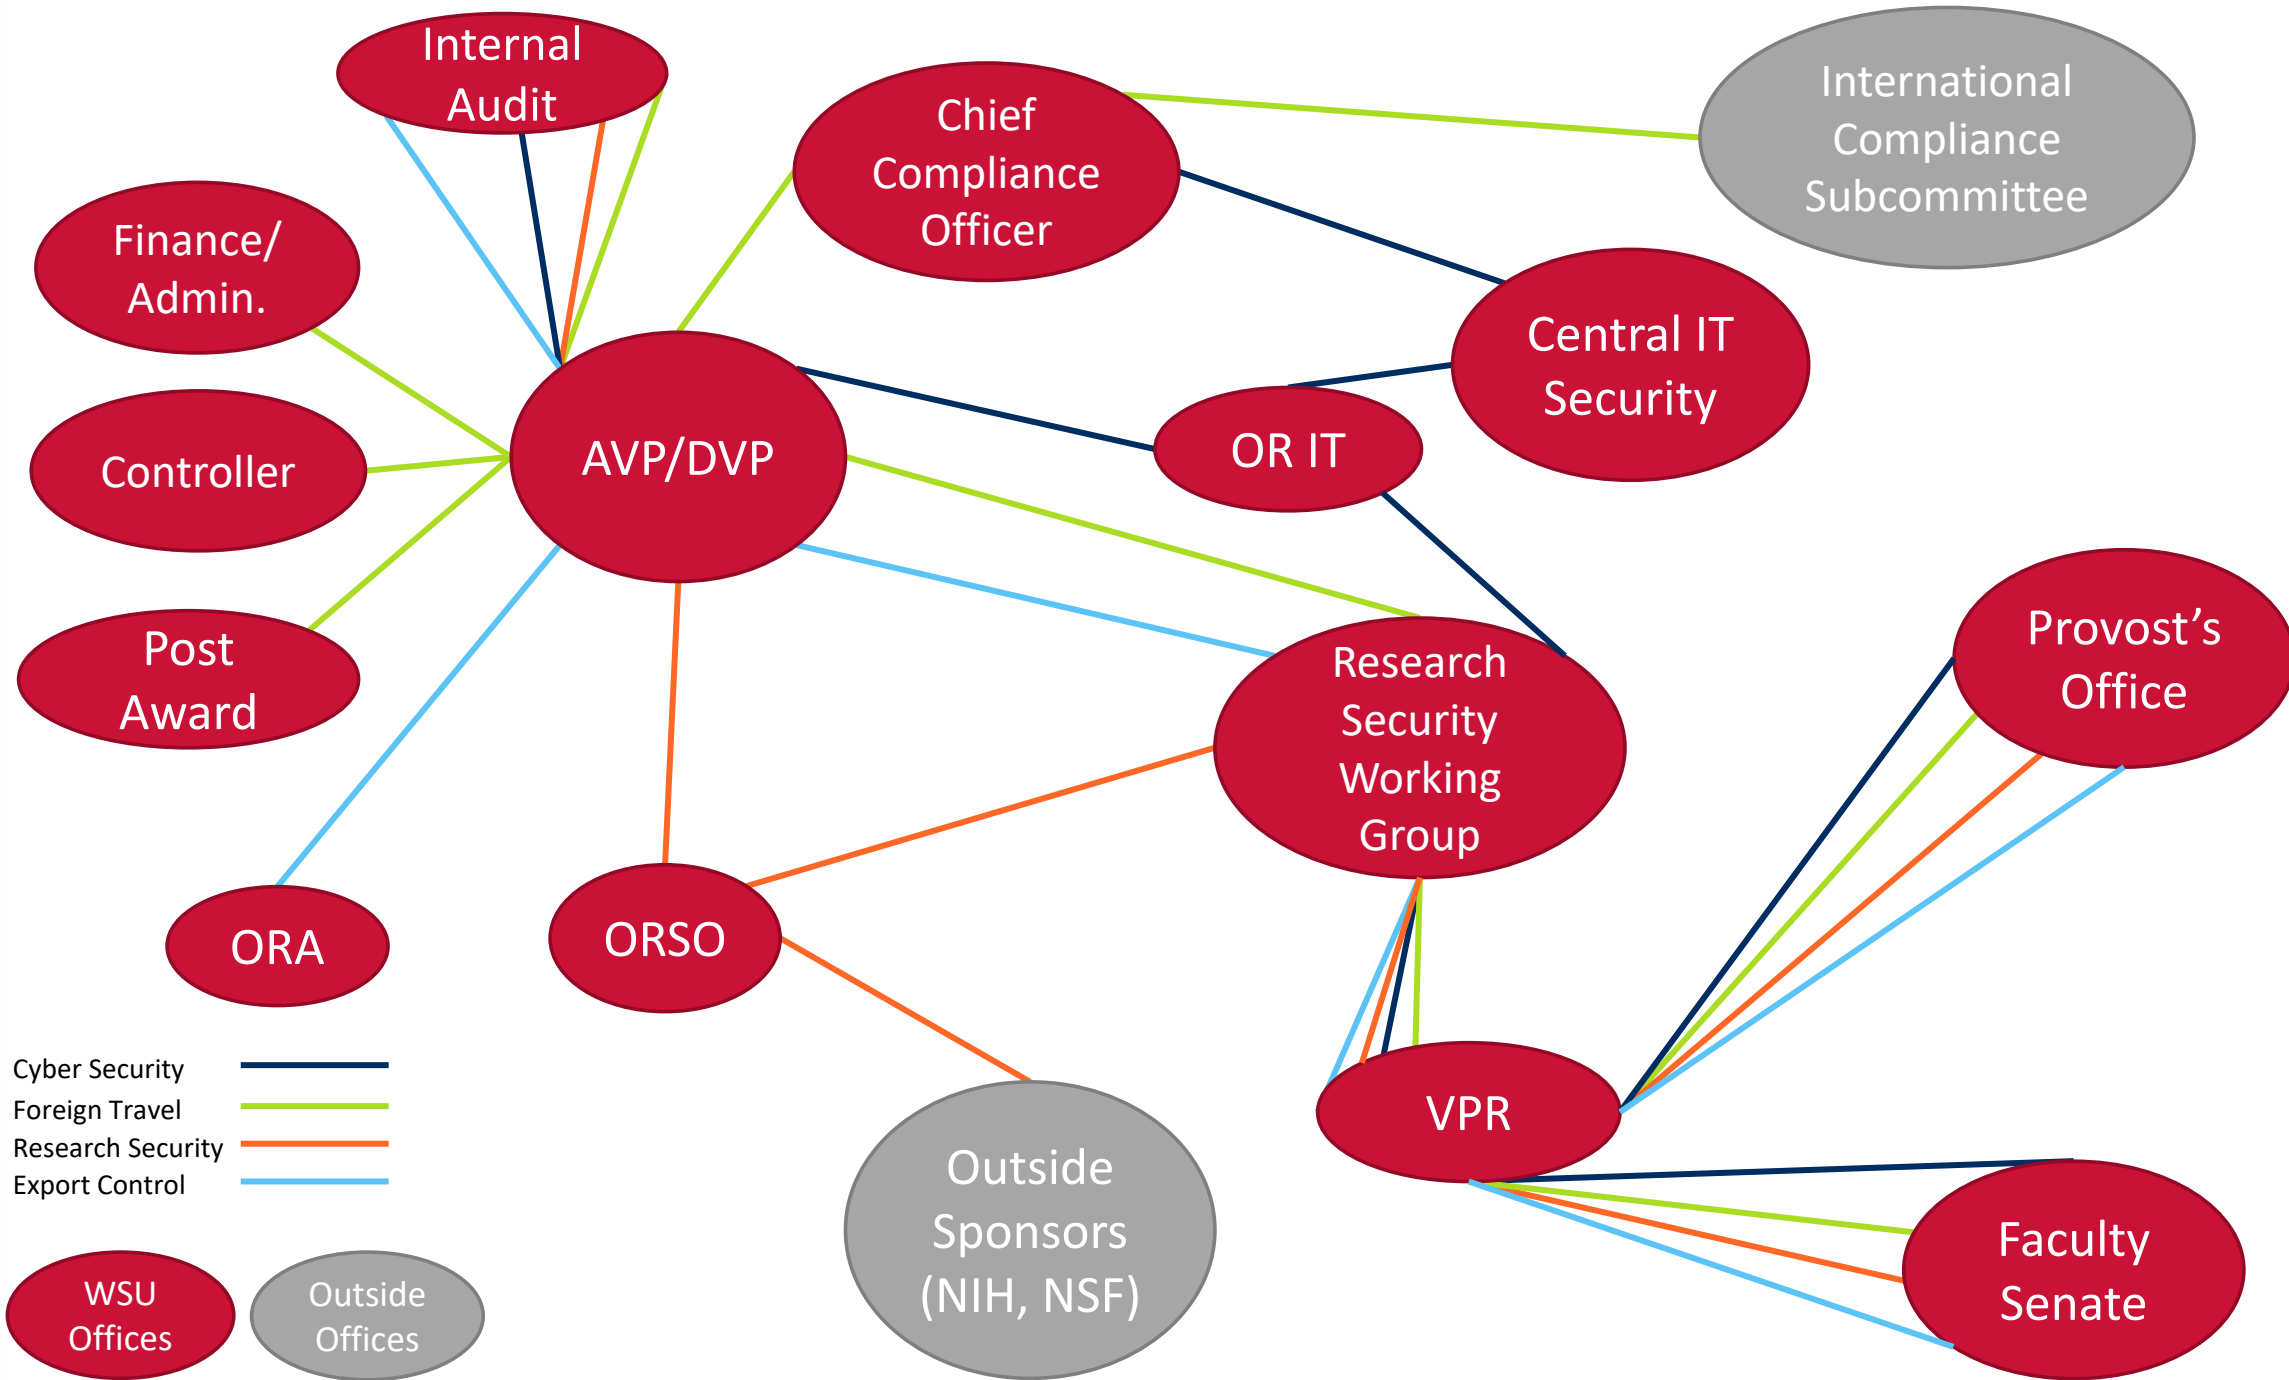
Internal Audit

Chief Compliance Officer

International Compliance Subcommittee

Finance/ Admin.

Central IT Security

Controller

AVP/DVP

OR IT

Post Award

Provost’s Office

Research Security Working Group

ORA

ORSO

VPR

Cyber Security
Foreign Travel
Research Security
Export Control

Outside Sponsors (NIH, NSF)

Faculty Senate

WSU Offices

Outside Offices